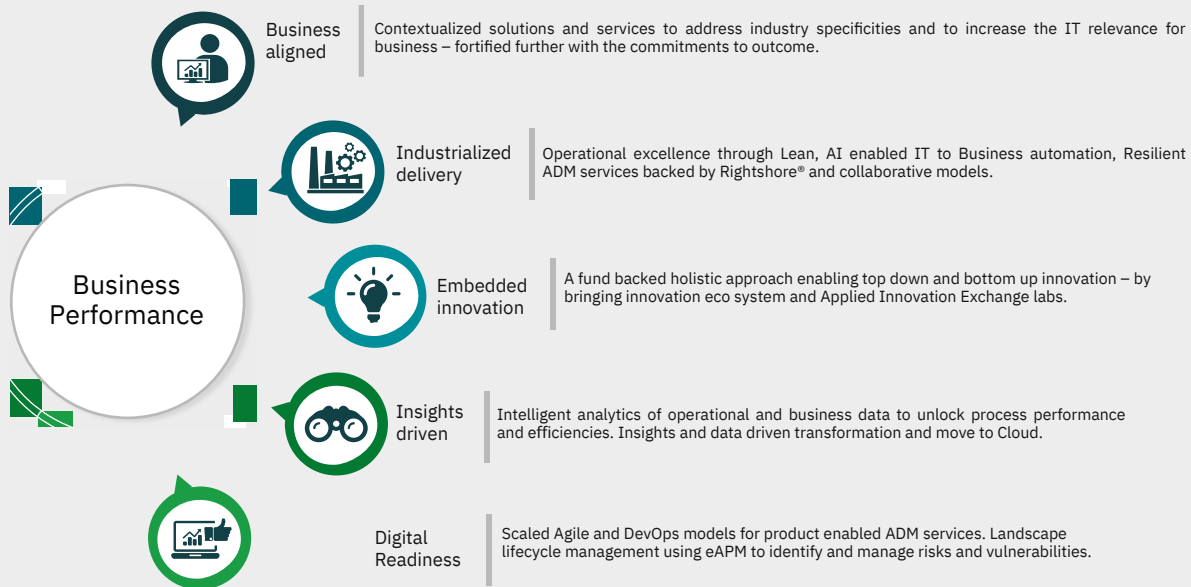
Business Performance

Business aligned

Contextualized solutions and services to address industry specificities and to increase the IT relevance for business – fortified further with the commitments to outcome.

Industrialized delivery

Operational excellence through Lean, AI enabled IT to Business automation, Resilient ADM services backed by Rightshore® and collaborative models.

Embedded innovation

A fund backed holistic approach enabling top down and bottom up innovation – by bringing innovation eco system and Applied Innovation Exchange labs.

Insights driven

Intelligent analytics of operational and business data to unlock process performance and efficiencies. Insights and data driven transformation and move to Cloud.

Digital Readiness

Scaled Agile and DevOps models for product enabled ADM services. Landscape lifecycle management using eAPM to identify and manage risks and vulnerabilities.